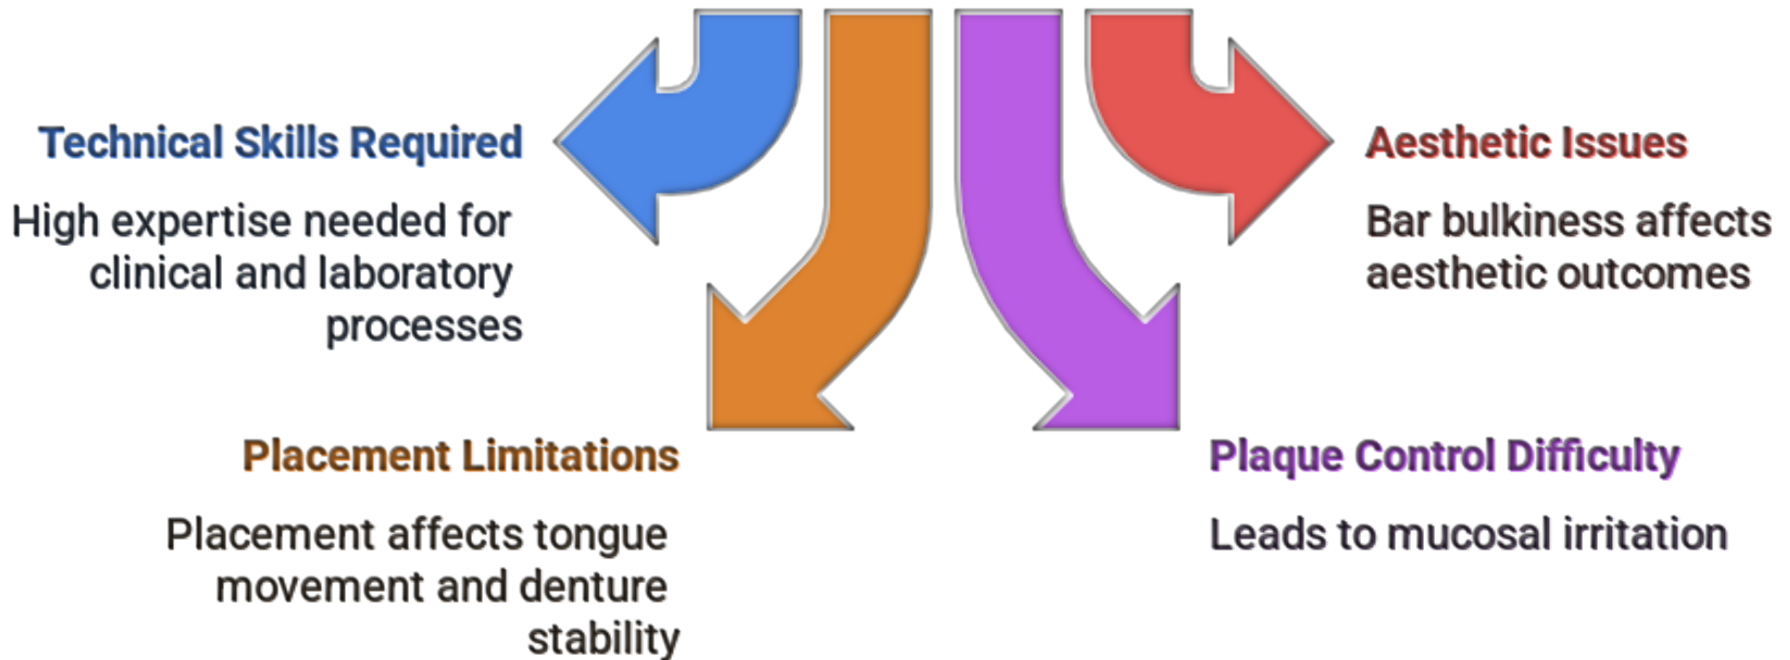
Technical Skills Required

High expertise needed for clinical and laboratory processes

Aesthetic Issues

Bar bulkiness affects aesthetic outcomes

Placement Limitations

Placement affects tongue movement and denture stability

Plaque Control Difficulty

Leads to mucosal irritation